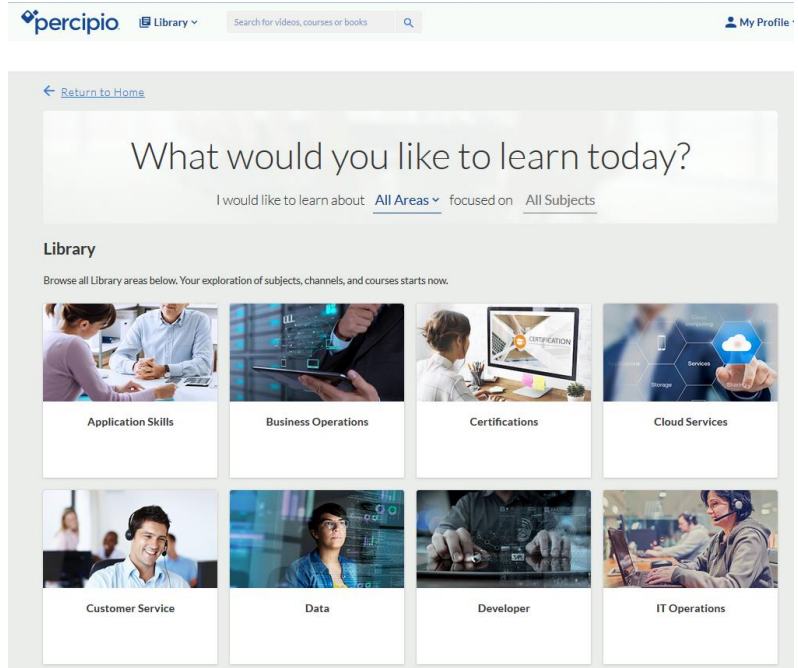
percipio Library

Search for videos, courses or books

My Profile

Return to Home

What would you like to learn today?

I would like to learn about All Areas focused on All Subjects

Library

Browse all Library areas below. Your exploration of subjects, channels, and courses starts now.

CERTIFICATION

Services

Storage

Application Skills

Business Operations

Certifications

Cloud Services

Customer Service

Data

Developer

IT Operations